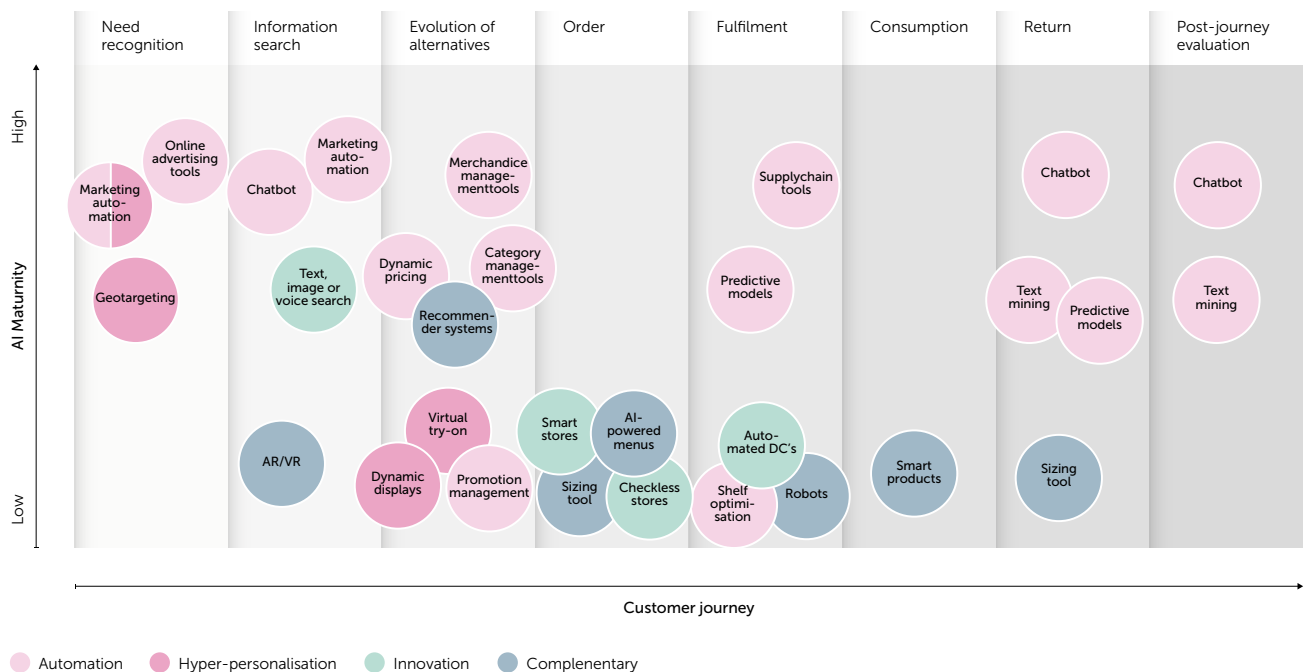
Need recognition

Information search

Evolution of alternatives

Order

Fulfilment

Consumption

Return

Post-journey evaluation

High

AI Maturnity

Low

Online advertising tools

Marketing automation

Geotargeting

Chatbot

Marketing automation

Text, image or voice search

AR/VR

Merchandice managementtools

Dynamic pricing

Category managementtools

Recommender systems

Virtual try-on

Dynamic displays

Promotion management

Smart stores

AI-powered menus

Sizing tool

Checkless stores

Supplychain tools

Predictive models

Automated DC's

Shelf optimisation

Robots

Smart products

Chatbot

Text mining

Predictive models

Sizing tool

Chatbot

Text mining

Customer journey

Automation

Hyper-personalisation

Innovation

Complementary